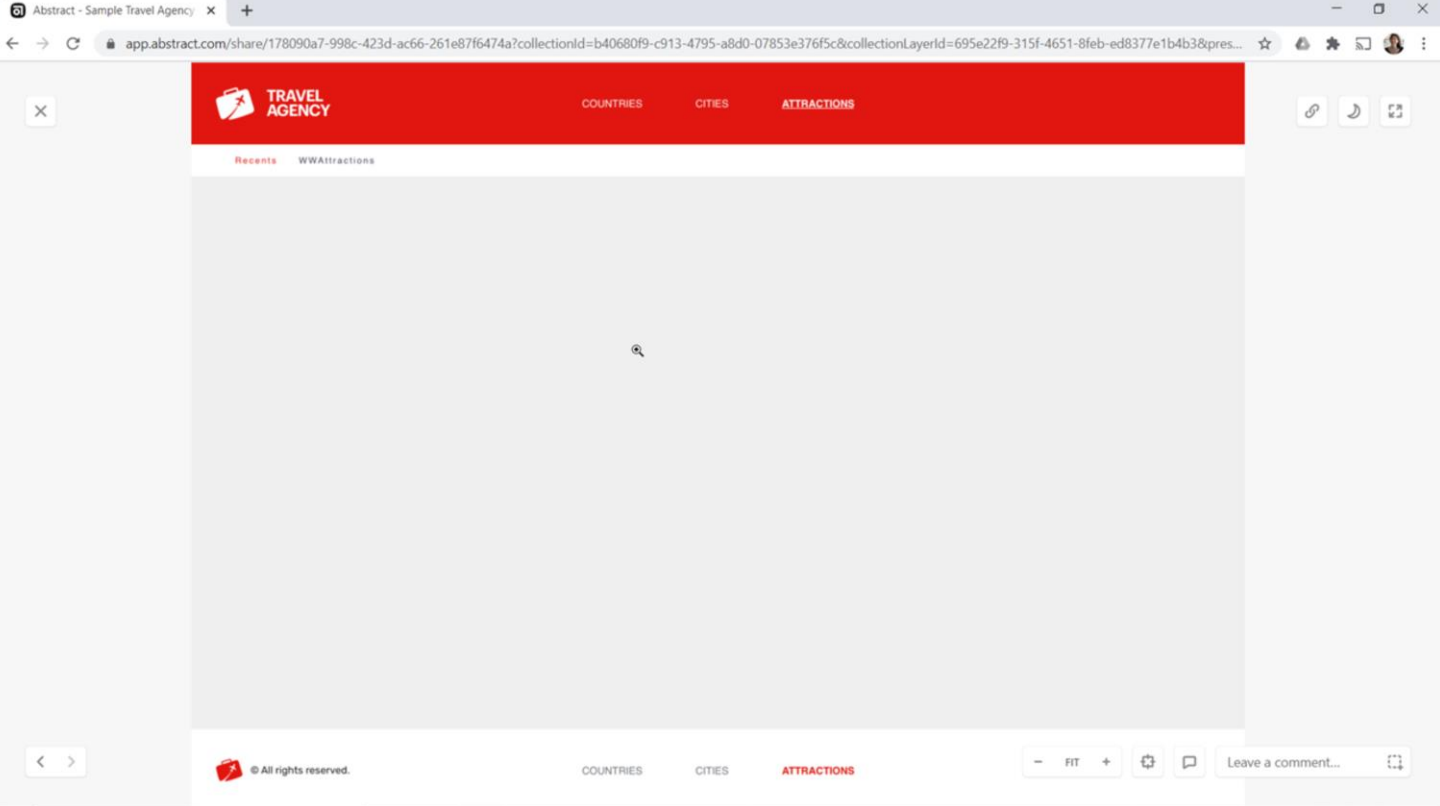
Abstract - Sample Travel Agency

app.abstract.com/share/178090a7-998c-423d-ac66-261e87f6474a?collectionId=b40680f9-c913-4795-a8d0-07853e376f5c&collectionLayerId=695e22f9-315f-4651-8feb-ed8377e1b4b3&pres...

TRAVEL AGENCY

COUNTRIES CITIES ATTRACTIONS

Recents WWAttractions

© All rights reserved.

COUNTRIES CITIES ATTRACTIONS

− FIT +

Leave a comment...